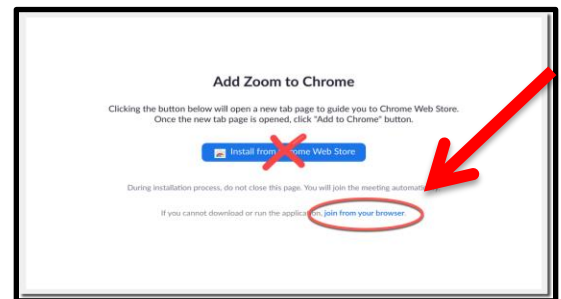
Add Zoom to Chrome

Clicking the button below will open a new tab page to guide you to Chrome Web Store. Once the new tab page is opened, click "Add to Chrome" button.

Install from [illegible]hrome Web Store

During installation process, do not close this page. You will join the meeting automati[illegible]

If you cannot download or run the application, join from your browser.